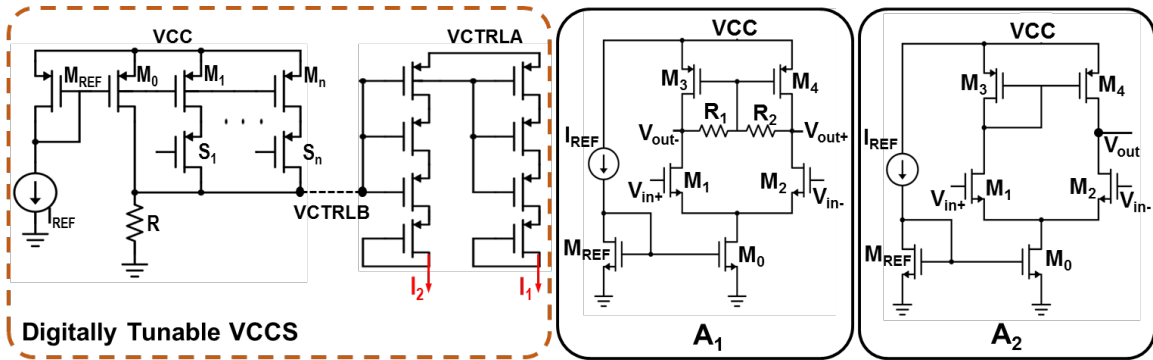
VCC
$M_{REF}$
$M_0$
$M_1$
$M_n$
. . .
$S_1$
$S_n$
$I_{REF}$
R
VCTRLA
VCTRLB
$I_2$
$I_1$
Digitally Tunable VCCS

VCC
$M_3$
$M_4$
$R_1$
$R_2$
$I_{REF}$
$V_{out-}$
$V_{out+}$
$M_1$
$M_2$
$V_{in+}$
$V_{in-}$
$M_{REF}$
$M_0$
$A_1$

VCC
$M_3$
$M_4$
$I_{REF}$
$V_{out}$
$M_1$
$M_2$
$V_{in+}$
$V_{in-}$
$M_{REF}$
$M_0$
$A_2$